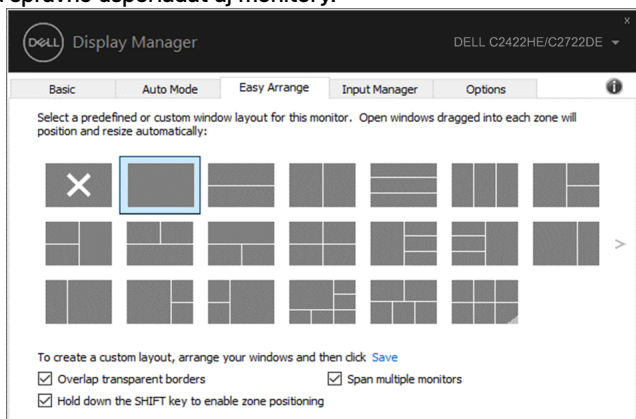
správne odpovedať aj monitory.

DELL Display Manager

DELL C2422HE/C2722DE

Basic | Auto Mode | Easy Arrange | Input Manager | Options

Select a predefined or custom window layout for this monitor. Open windows dragged into each zone will position and resize automatically:

To create a custom layout, arrange your windows and then click Save

Overlap transparent borders

Span multiple monitors

Hold down the SHIFT key to enable zone positioning